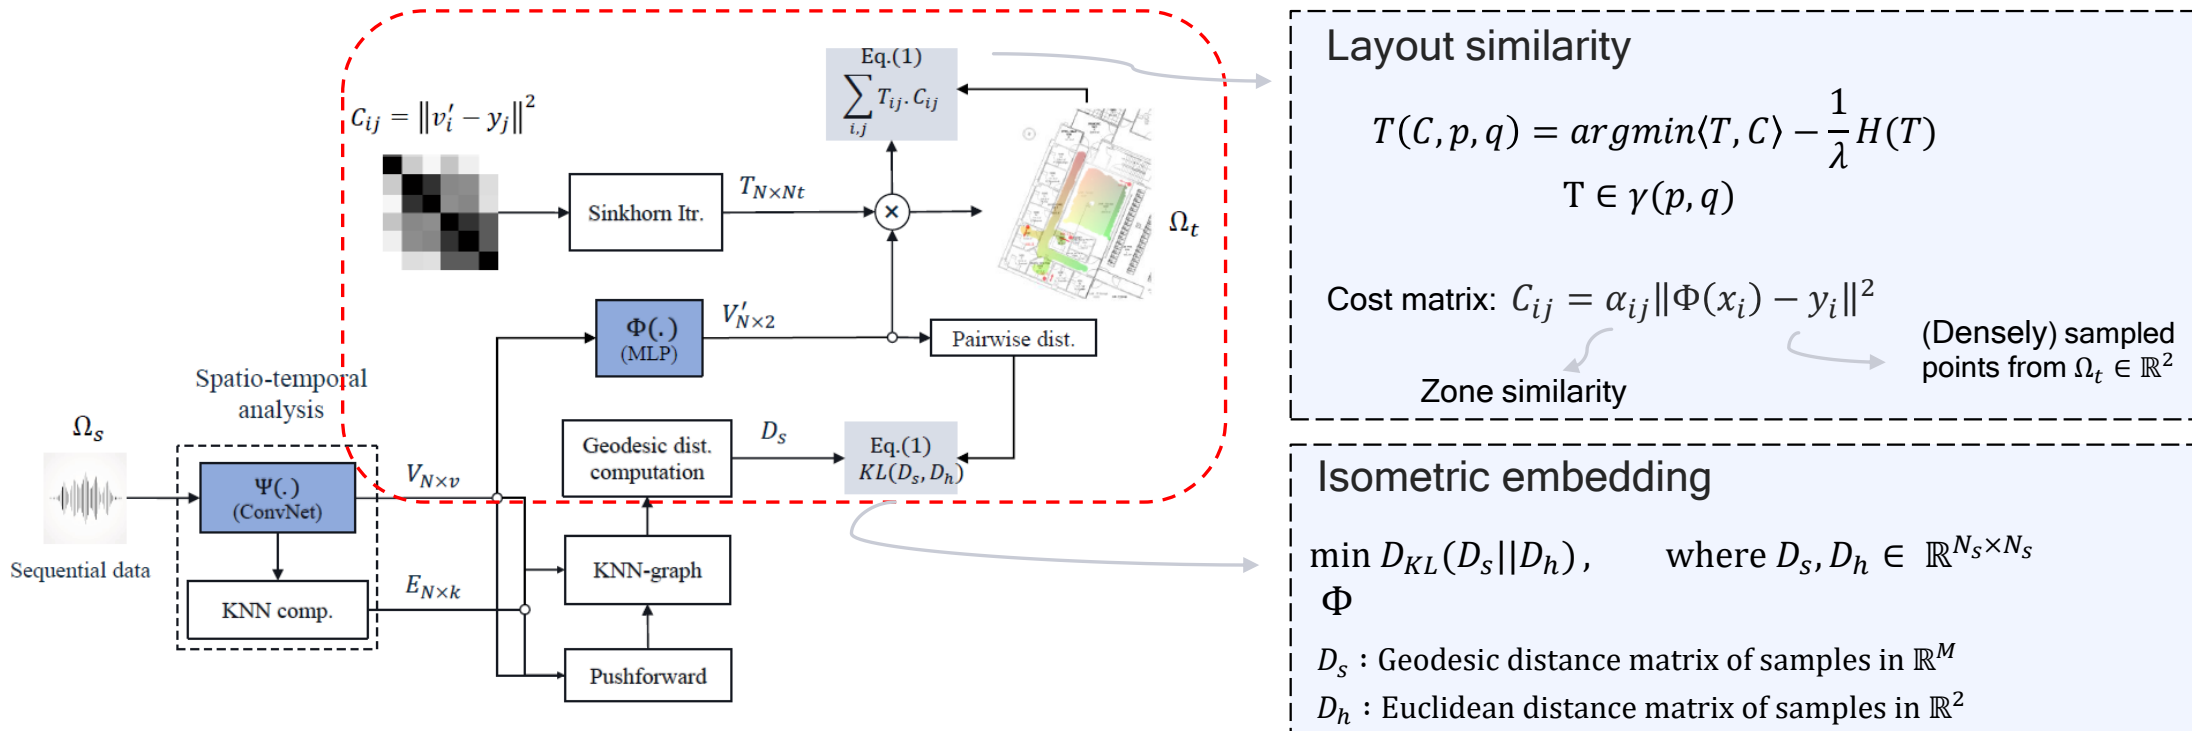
Eq.(1)
$\sum_{i,j} T_{ij}.C_{ij}$

$C_{ij} = \|v_i' - y_j\|^2$

Sinkhorn Itr.

$T_{N\times Nt}$

$\Omega_t$

$\Phi(.)$
(MLP)

$V'_{N\times 2}$

Pairwise dist.

Spatio-temporal analysis

$\Omega_s$

Sequential data

$\Psi(.)$
(ConvNet)

KNN comp.

$V_{N\times v}$

$E_{N\times k}$

Geodesic dist. computation

$D_s$

Eq.(1)
$KL(D_s, D_h)$

KNN-graph

Pushforward

Layout similarity

$T(C,p,q) = argmin\langle T, C\rangle - \frac{1}{\lambda}H(T)$
$T \in \gamma(p,q)$

Cost matrix: $C_{ij} = \alpha_{ij}\|\Phi(x_i) - y_i\|^2$

Zone similarity

(Densely) sampled points from $\Omega_t \in \mathbb{R}^2$

Isometric embedding

$\min_{\Phi} D_{KL}(D_s||D_h)$, where $D_s, D_h \in \mathbb{R}^{N_s\times N_s}$

$D_s$ : Geodesic distance matrix of samples in $\mathbb{R}^M$

$D_h$ : Euclidean distance matrix of samples in $\mathbb{R}^2$